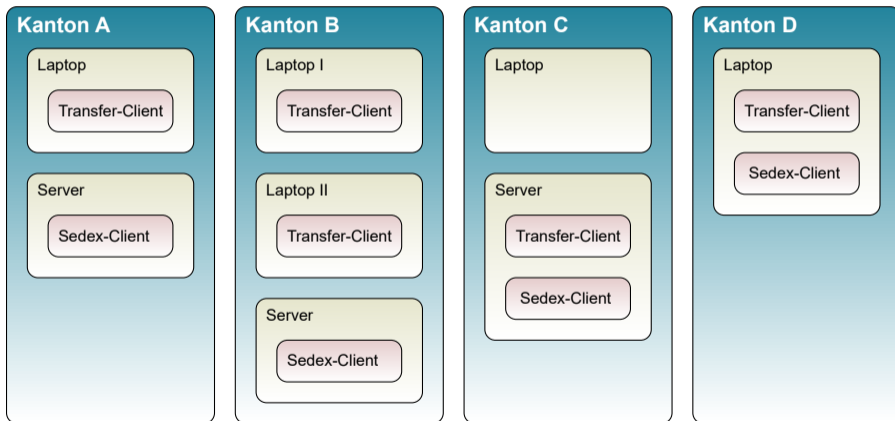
Kanton A

Laptop

Transfer-Client

Server

Sedex-Client

Kanton B

Laptop I

Transfer-Client

Laptop II

Transfer-Client

Server

Sedex-Client

Kanton C

Laptop

Server

Transfer-Client

Sedex-Client

Kanton D

Laptop

Transfer-Client

Sedex-Client